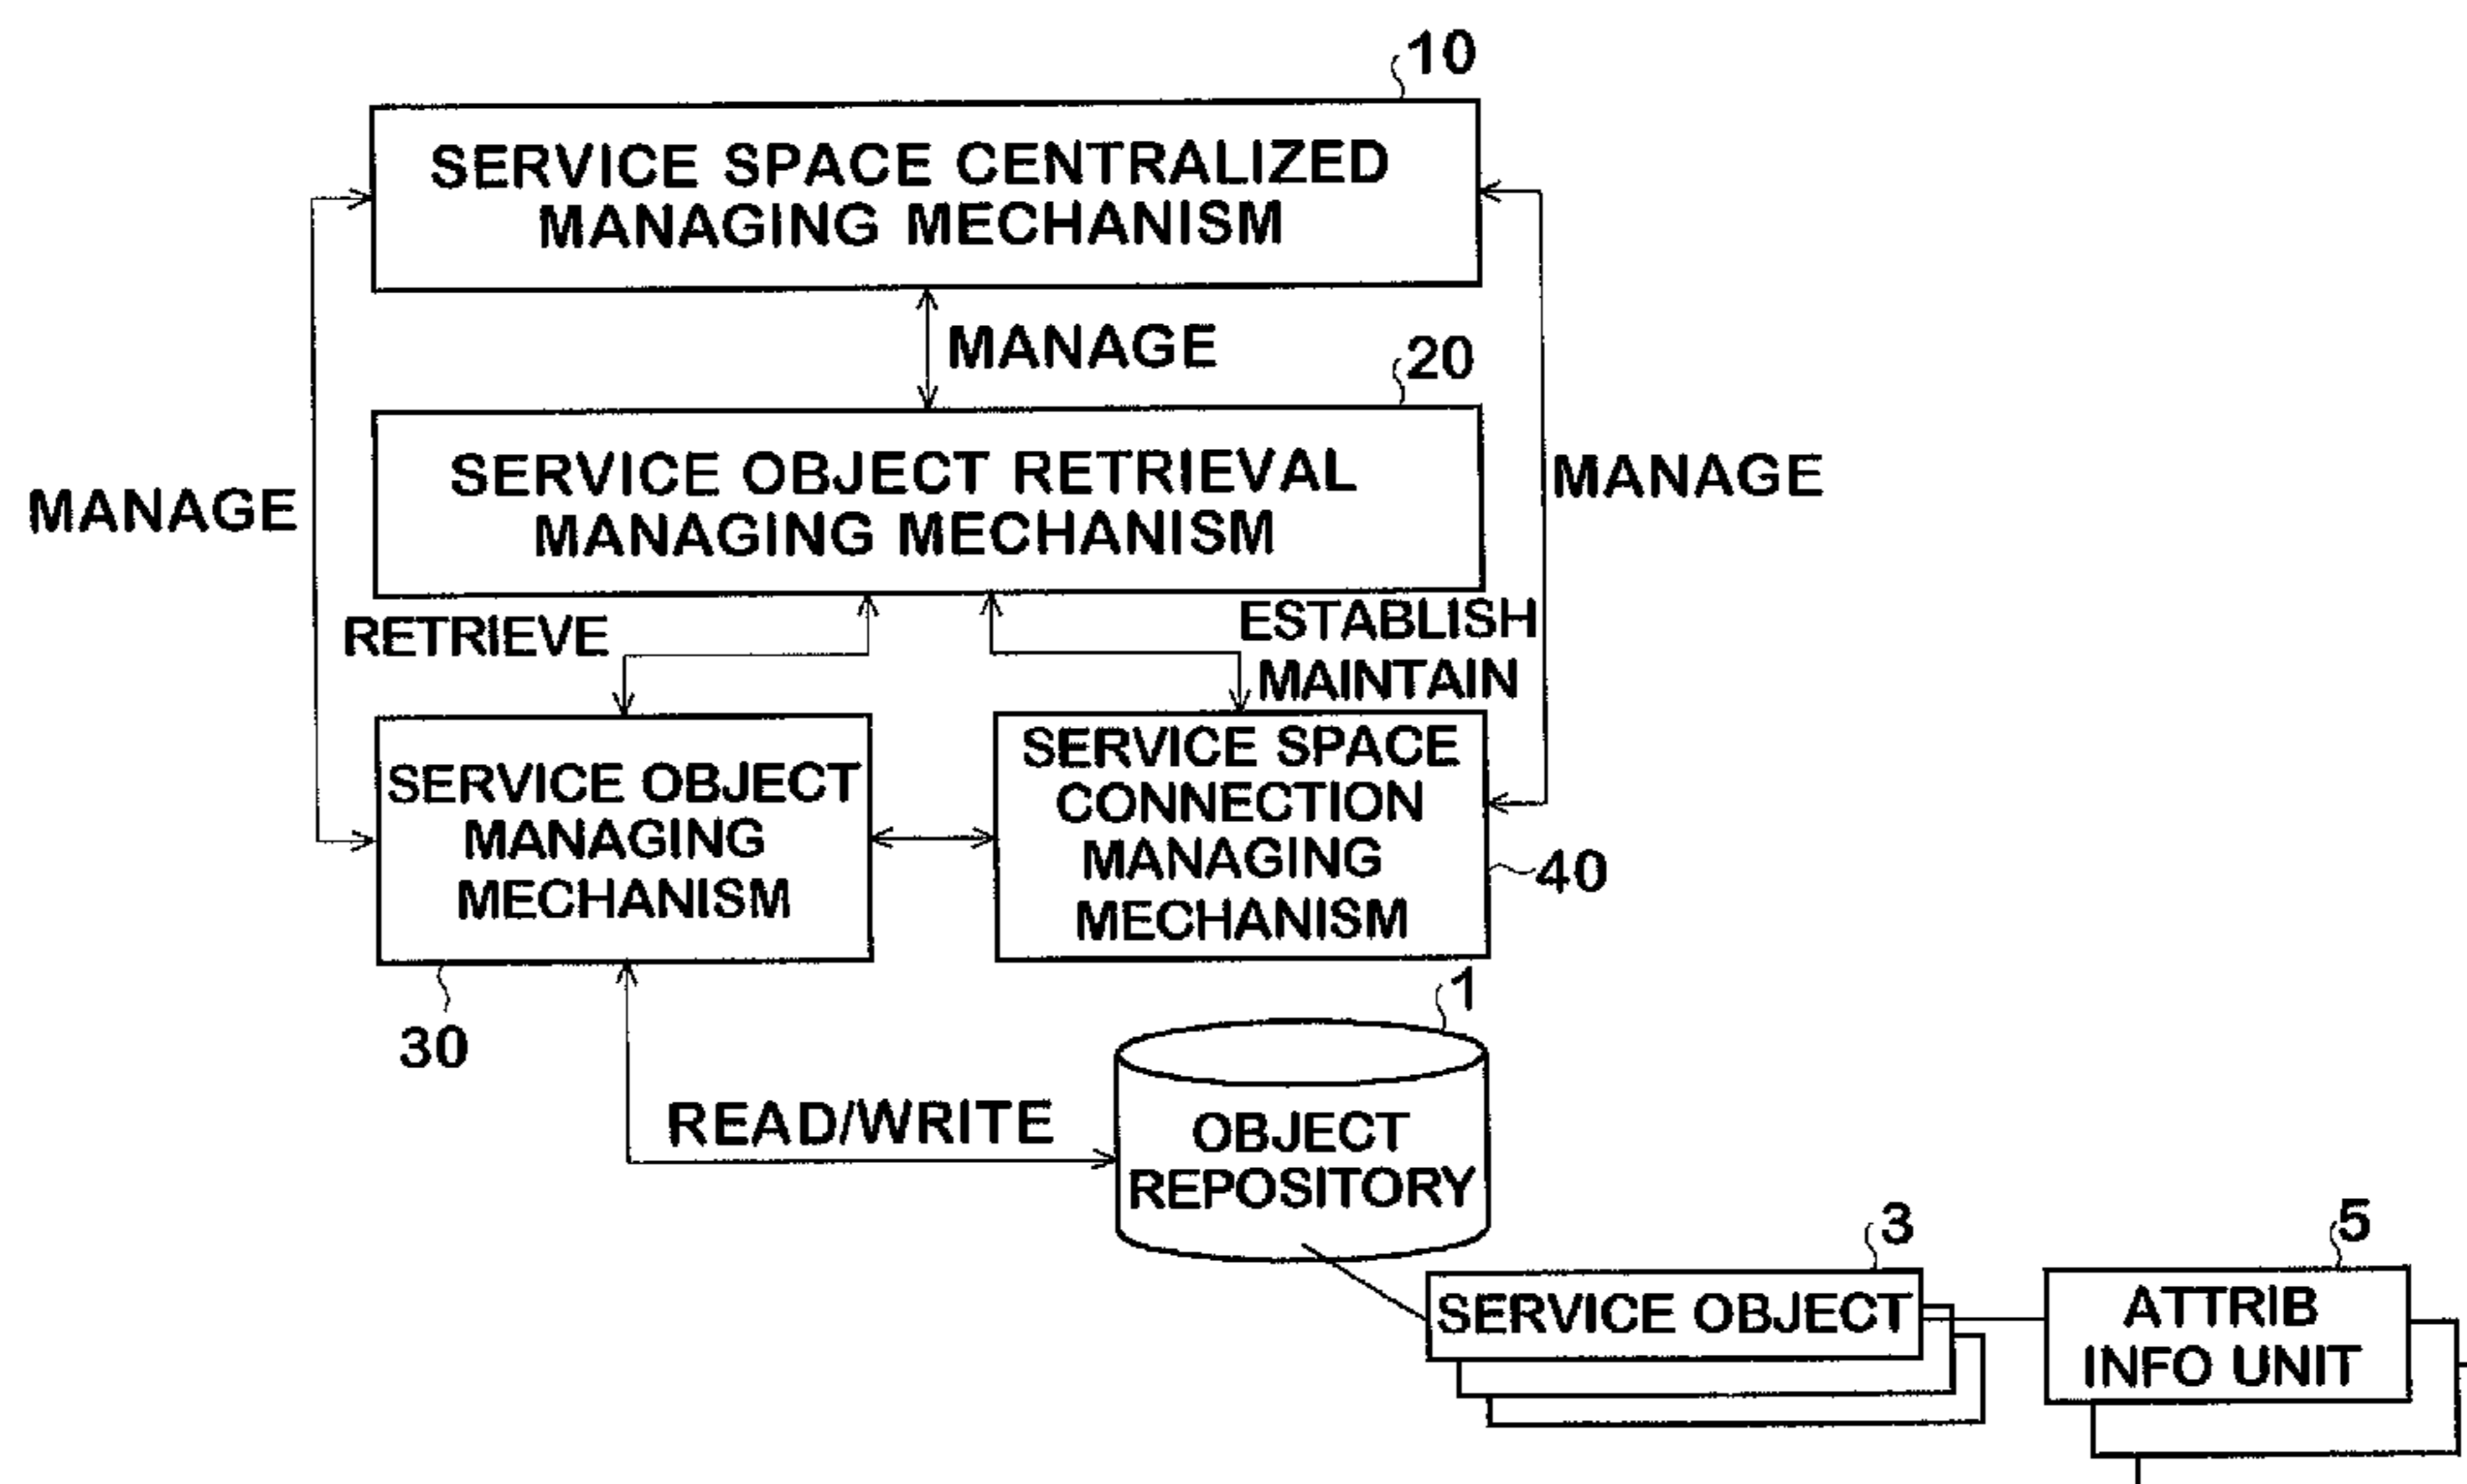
10

SERVICE SPACE CENTRALIZED MANAGING MECHANISM

MANAGE

20

SERVICE OBJECT RETRIEVAL MANAGING MECHANISM

MANAGE

MANAGE

RETRIEVE

ESTABLISH MAINTAIN

SERVICE OBJECT MANAGING MECHANISM

SERVICE SPACE CONNECTION MANAGING MECHANISM

40

30

1

READ/WRITE

OBJECT REPOSITORY

3

5

SERVICE OBJECT

ATTRIB INFO UNIT